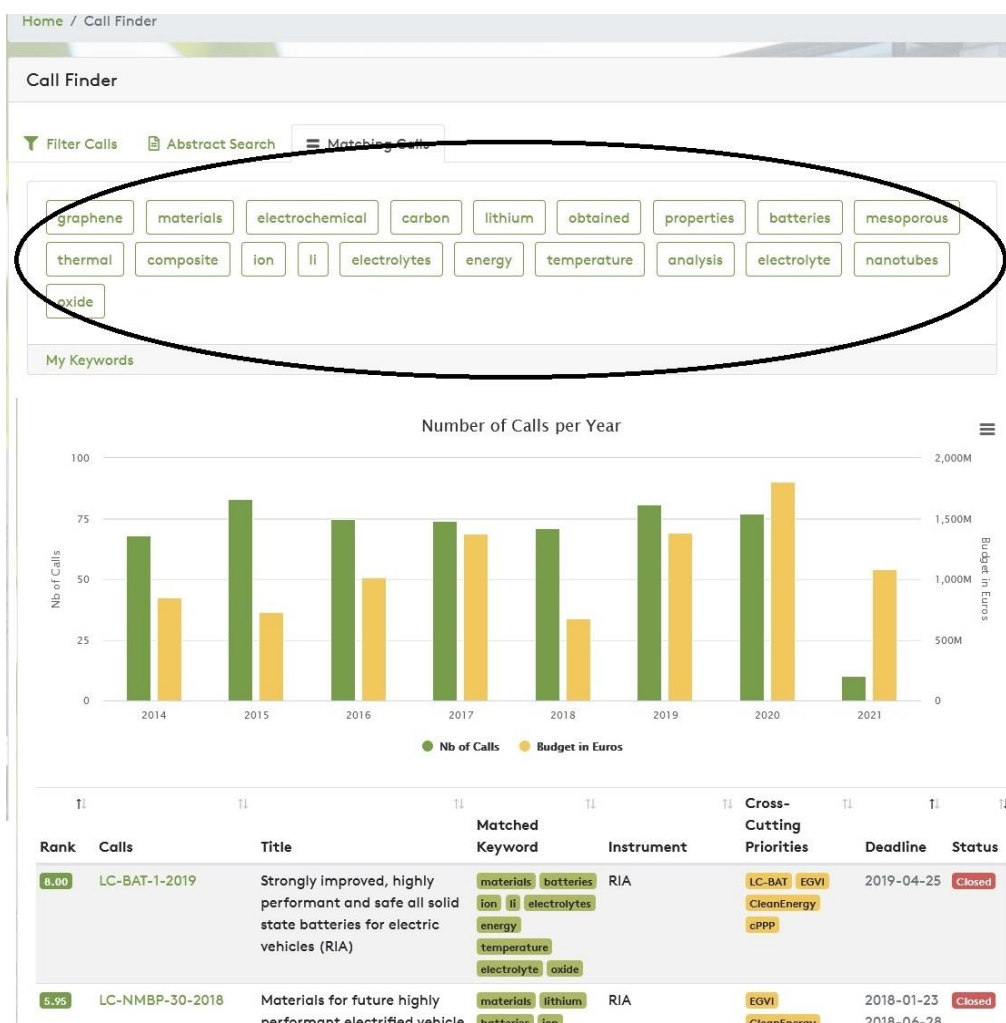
Home / Call Finder

Call Finder

Filter Calls  Abstract Search  Matching Calls

graphene materials electrochemical carbon lithium obtained properties batteries mesoporous thermal composite ion li electrolytes energy temperature analysis electrolyte nanotubes oxide

My Keywords

Number of Calls per Year

100
75
50
25
0

Nb of Calls

2,000M
1,500M
1,000M
500M
0

Budget in Euros

2014 2015 2016 2017 2018 2019 2020 2021

Nb of Calls  Budget in Euros

| Rank | Calls | Title | Matched Keyword | Instrument | Cross-Cutting Priorities | Deadline | Status |
|---|---|---|---|---|---|---|---|
| 8.00 | LC-BAT-1-2019 | Strongly improved, highly performant and safe all solid state batteries for electric vehicles (RIA) | materials batteries ion li electrolytes energy temperature electrolyte oxide | RIA | LC-BAT EGVI CleanEnergy cPPP | 2019-04-25 | Closed |
| 5.95 | LC-NMBP-30-2018 | Materials for future highly performant electrified vehicle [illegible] | materials lithium batteries ion | RIA | EGVI CleanEnergy | 2018-01-23 2018-06-28 | Closed |